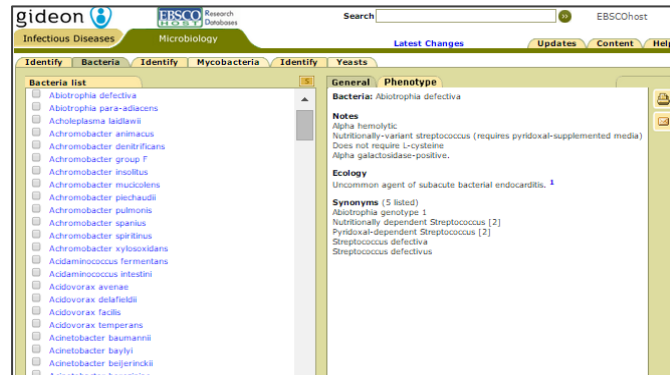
gideon

EBSCO HOST Research Databases

Search

EBSCOhost

Infectious Diseases

Microbiology

Latest Changes

Updates

Content

Help

Identify

Bacteria

Identify

Mycobacteria

Identify

Yeasts

Bacteria list

S

Abiotrophia defectiva
Abiotrophia para-adiacens
Acholeplasma laidlawii
Achromobacter animacus
Achromobacter denitrificans
Achromobacter group F
Achromobacter insolitus
Achromobacter mucicolens
Achromobacter piechaudii
Achromobacter pulmonis
Achromobacter spanius
Achromobacter spiritinus
Achromobacter xylosoxidans
Acidaminococcus fermentans
Acidaminococcus intestini
Acidovorax avenae
Acidovorax delafieldii
Acidovorax facilis
Acidovorax temperans
Acinetobacter baumannii
Acinetobacter baylyi
Acinetobacter beijerinckii
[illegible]

General

Phenotype

Bacteria: Abiotrophia defectiva

Notes
Alpha hemolytic
Nutritionally-variant streptococcus (requires pyridoxal-supplemented media)
Does not require L-cysteine
Alpha galactosidase-positive.

Ecology
Uncommon agent of subacute bacterial endocarditis. $^1$

Synonyms (5 listed)
Abiotrophia genotype 1
Nutritionally dependent Streptococcus [2]
Pyridoxal-dependent Streptococcus [2]
Streptococcus defectiva
Streptococcus defectivus